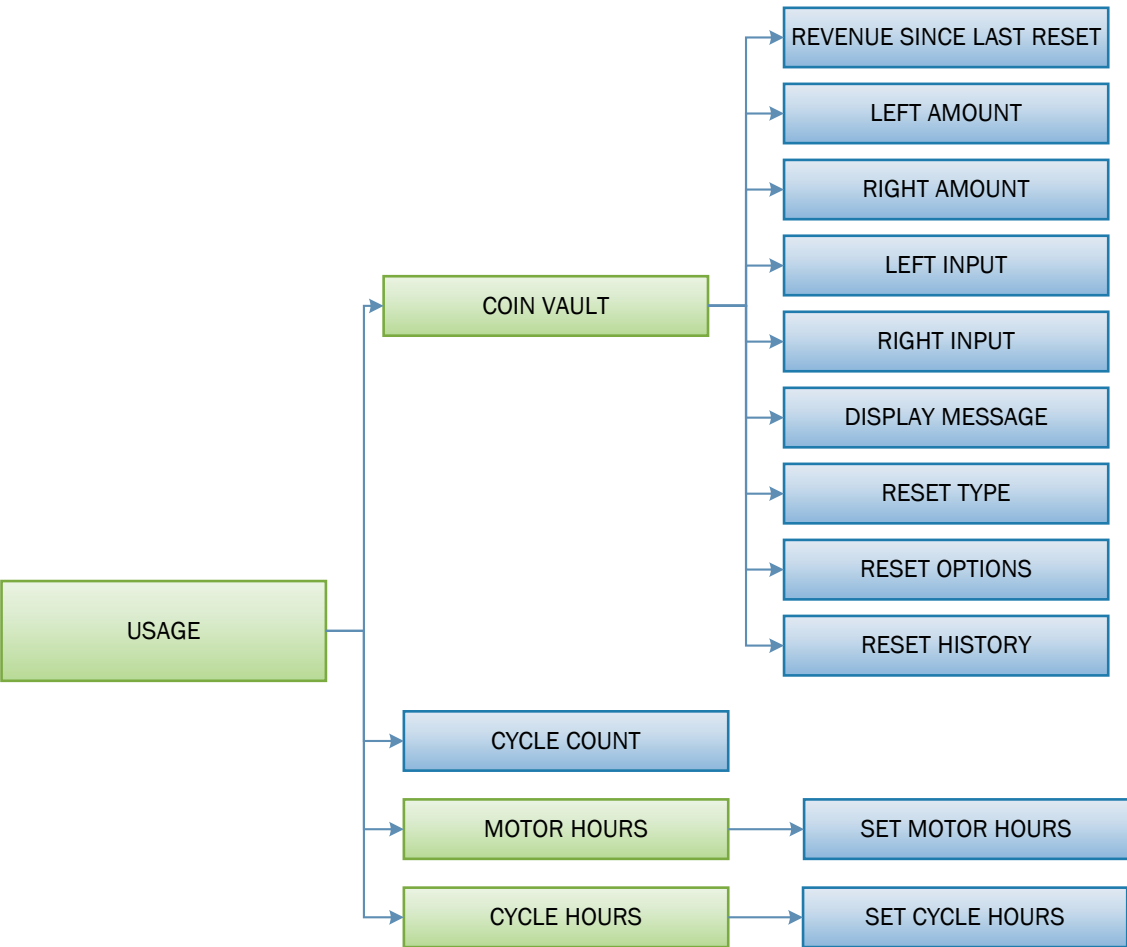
USAGE

COIN VAULT

REVENUE SINCE LAST RESET

LEFT AMOUNT

RIGHT AMOUNT

LEFT INPUT

RIGHT INPUT

DISPLAY MESSAGE

RESET TYPE

RESET OPTIONS

RESET HISTORY

CYCLE COUNT

MOTOR HOURS

SET MOTOR HOURS

CYCLE HOURS

SET CYCLE HOURS